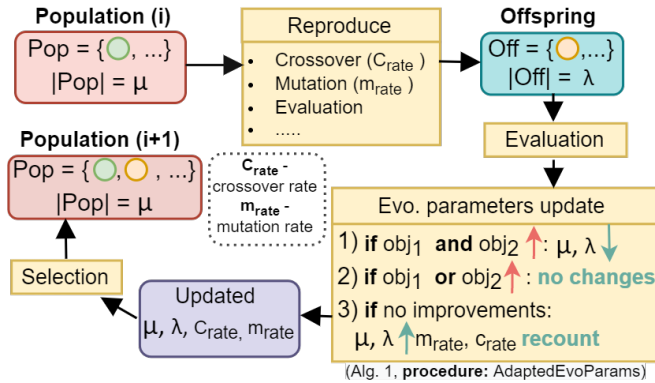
Population (i)

Pop = { , ...}
|Pop| = μ

Reproduce

- Crossover ($C_{rate}$ )
- Mutation ($m_{rate}$ )
- Evaluation
- .....

Offspring

Off = { ,...}
|Off| = λ

Evaluation

Population (i+1)

Pop = { , , ...}
|Pop| = μ

$C_{rate}$ - crossover rate
$m_{rate}$ - mutation rate

Evo. parameters update

1) if $obj_1$ and $obj_2$ ↑: μ, λ ↓
2) if $obj_1$ or $obj_2$ ↑: no changes
3) if no improvements:
μ, λ ↑ $m_{rate}$, $c_{rate}$ recount

Selection

Updated
μ, λ, $C_{rate}$, $m_{rate}$

(Alg. 1, procedure: AdaptedEvoParams)